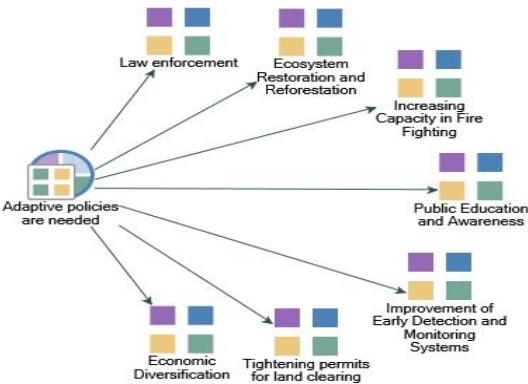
Adaptive policies are needed

Law enforcement

Ecosystem Restoration and Reforestation

Increasing Capacity in Fire Fighting

Public Education and Awareness

Improvement of Early Detection and Monitoring Systems

Tightening permits for land clearing

Economic Diversification